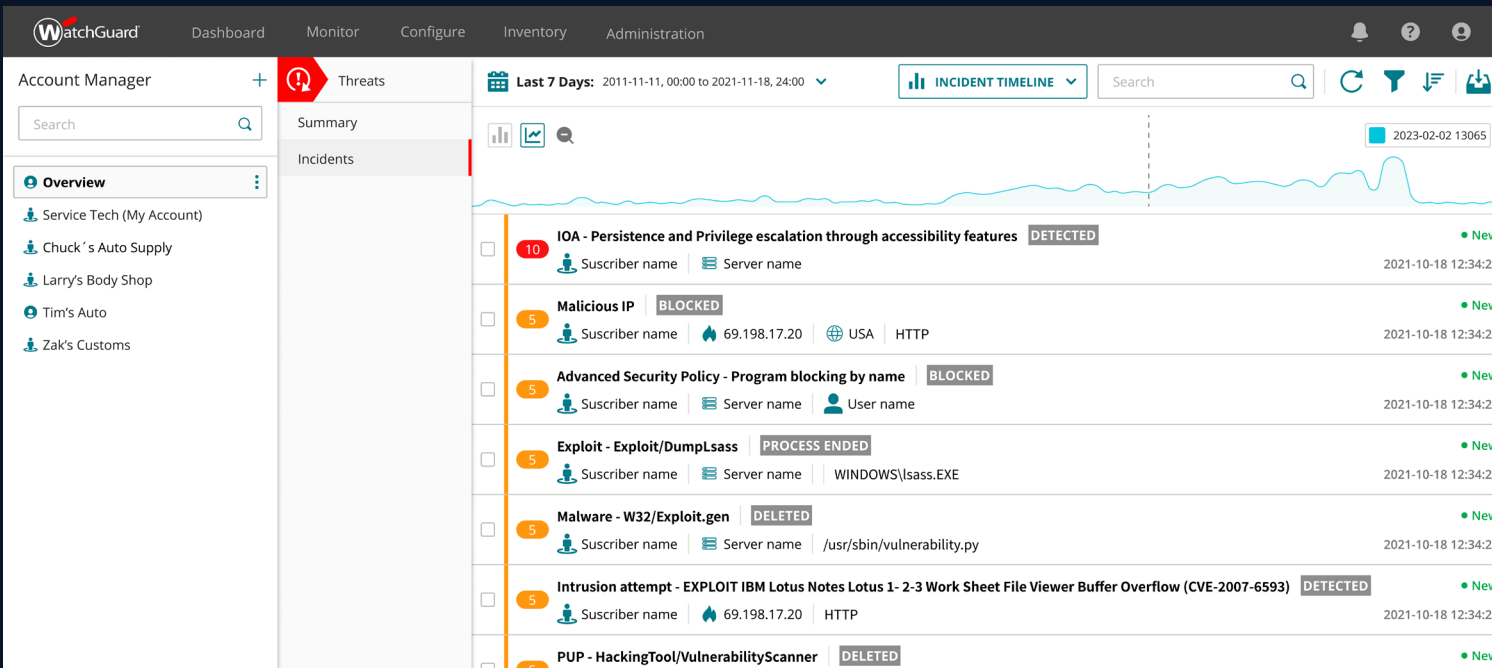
WatchGuard Dashboard Monitor Configure Inventory Administration

Account Manager +

Search

Overview

Service Tech (My Account)

Chuck´s Auto Supply

Larry's Body Shop

Tim's Auto

Zak's Customs

Threats

Summary

Incidents

Last 7 Days: 2011-11-11, 00:00 to 2021-11-18, 24:00

INCIDENT TIMELINE

Search

2023-02-02 13065

10 IOA - Persistence and Privilege escalation through accessibility features DETECTED
Suscriber name | Server name
• Nev
2021-10-18 12:34:2

5 Malicious IP BLOCKED
Suscriber name | 69.198.17.20 | USA | HTTP
• Nev
2021-10-18 12:34:2

5 Advanced Security Policy - Program blocking by name BLOCKED
Suscriber name | Server name | User name
• Nev
2021-10-18 12:34:2

5 Exploit - Exploit/DumpLsass PROCESS ENDED
Suscriber name | Server name | WINDOWS\lsass.EXE
• Nev
2021-10-18 12:34:2

5 Malware - W32/Exploit.gen DELETED
Suscriber name | Server name | /usr/sbin/vulnerability.py
• Nev
2021-10-18 12:34:2

5 Intrusion attempt - EXPLOIT IBM Lotus Notes Lotus 1- 2-3 Work Sheet File Viewer Buffer Overflow (CVE-2007-6593) DETECTED
Suscriber name | 69.198.17.20 | HTTP
• Nev
2021-10-18 12:34:2

PUP - HackingTool/VulnerabilityScanner DELETED
• Nev